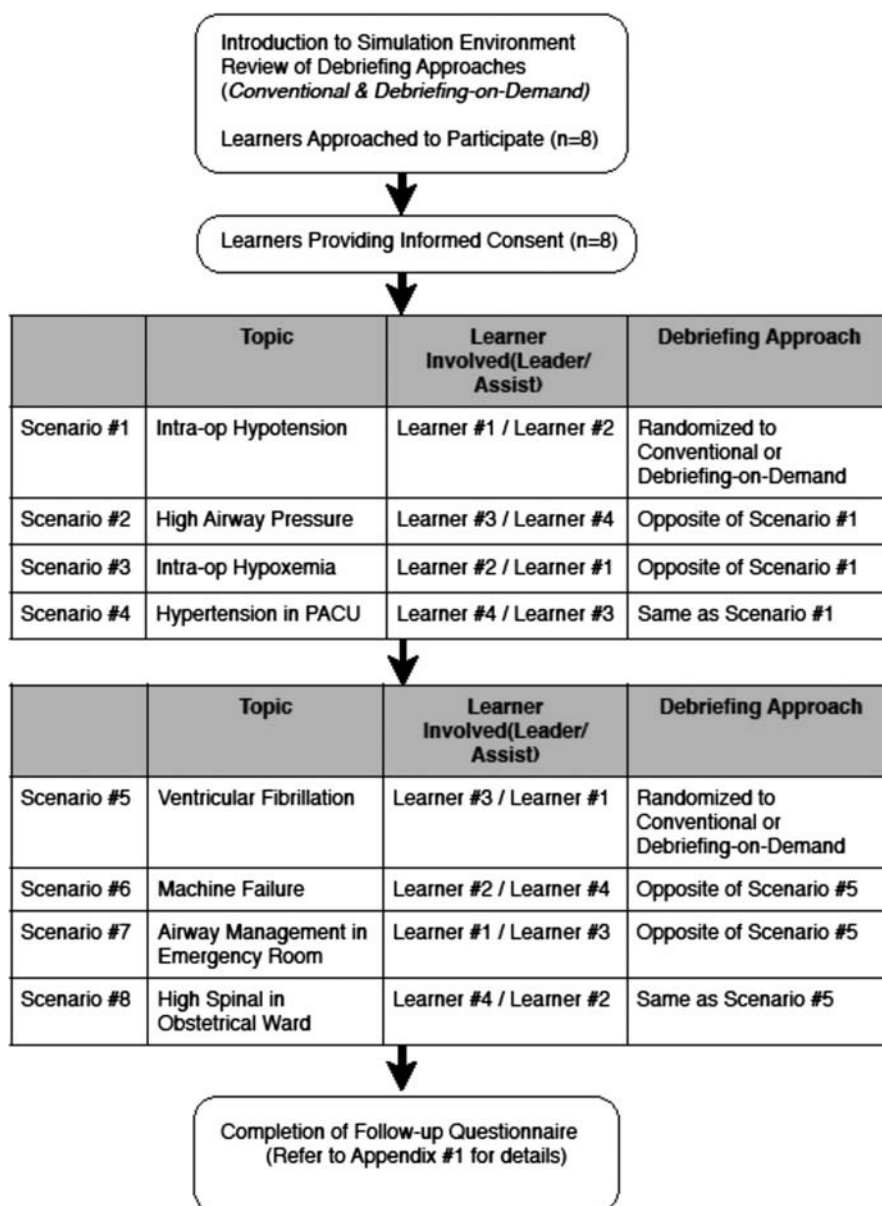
Introduction to Simulation Environment
Review of Debriefing Approaches
(Conventional & Debriefing-on-Demand)

Learners Approached to Participate (n=8)

Learners Providing Informed Consent (n=8)

| | Topic | Learner Involved(Leader/ Assist) | Debriefing Approach |
|---|---|---|---|
| Scenario #1 | Intra-op Hypotension | Learner #1 / Learner #2 | Randomized to Conventional or Debriefing-on-Demand |
| Scenario #2 | High Airway Pressure | Learner #3 / Learner #4 | Opposite of Scenario #1 |
| Scenario #3 | Intra-op Hypoxemia | Learner #2 / Learner #1 | Opposite of Scenario #1 |
| Scenario #4 | Hypertension in PACU | Learner #4 / Learner #3 | Same as Scenario #1 |

| | Topic | Learner Involved(Leader/ Assist) | Debriefing Approach |
|---|---|---|---|
| Scenario #5 | Ventricular Fibrillation | Learner #3 / Learner #1 | Randomized to Conventional or Debriefing-on-Demand |
| Scenario #6 | Machine Failure | Learner #2 / Learner #4 | Opposite of Scenario #5 |
| Scenario #7 | Airway Management in Emergency Room | Learner #1 / Learner #3 | Opposite of Scenario #5 |
| Scenario #8 | High Spinal in Obstetrical Ward | Learner #4 / Learner #2 | Same as Scenario #5 |

Completion of Follow-up Questionnaire
(Refer to Appendix #1 for details)